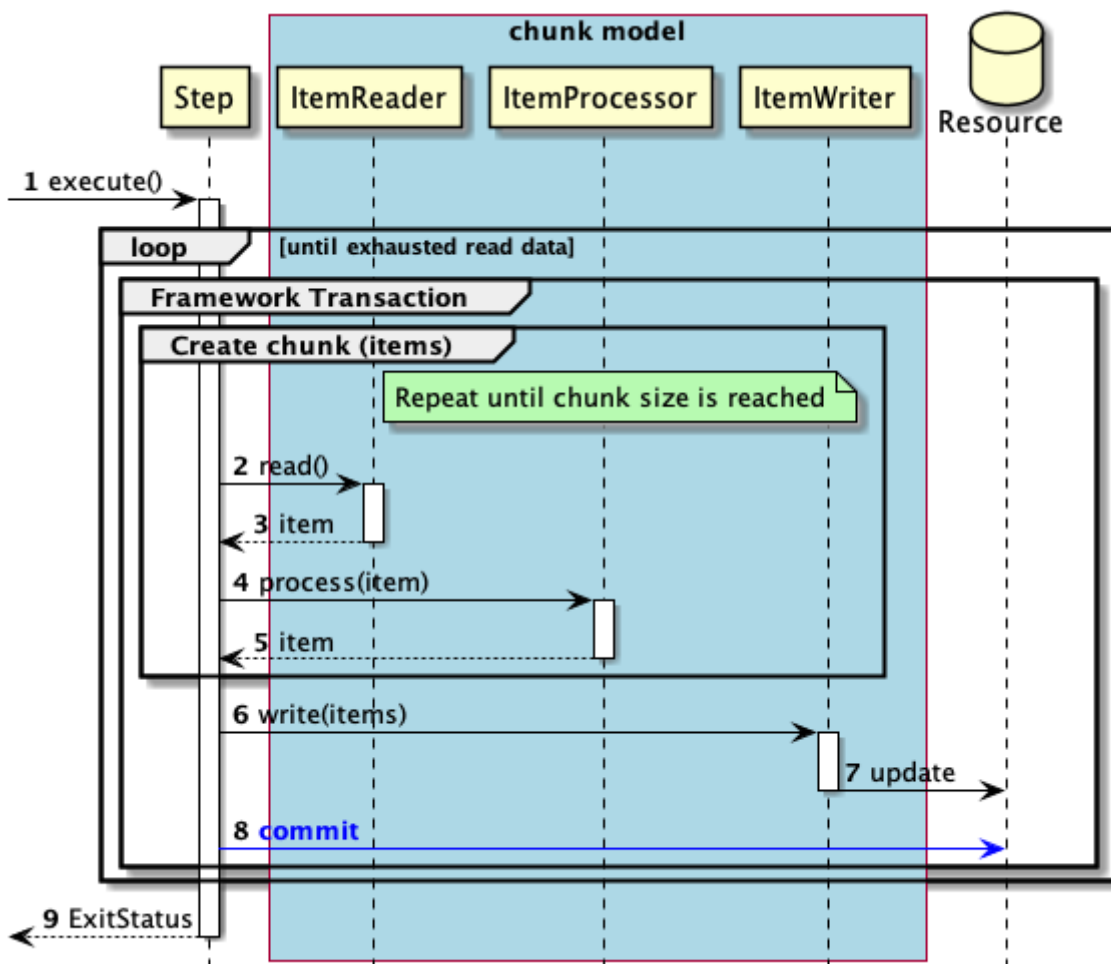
chunk model

Step
ItemReader
ItemProcessor
ItemWriter
Resource

1 execute()

loop [until exhausted read data]

Framework Transaction

Create chunk (items)

Repeat until chunk size is reached

2 read()
3 item
4 process(item)
5 item
6 write(items)
7 update
8 commit
9 ExitStatus